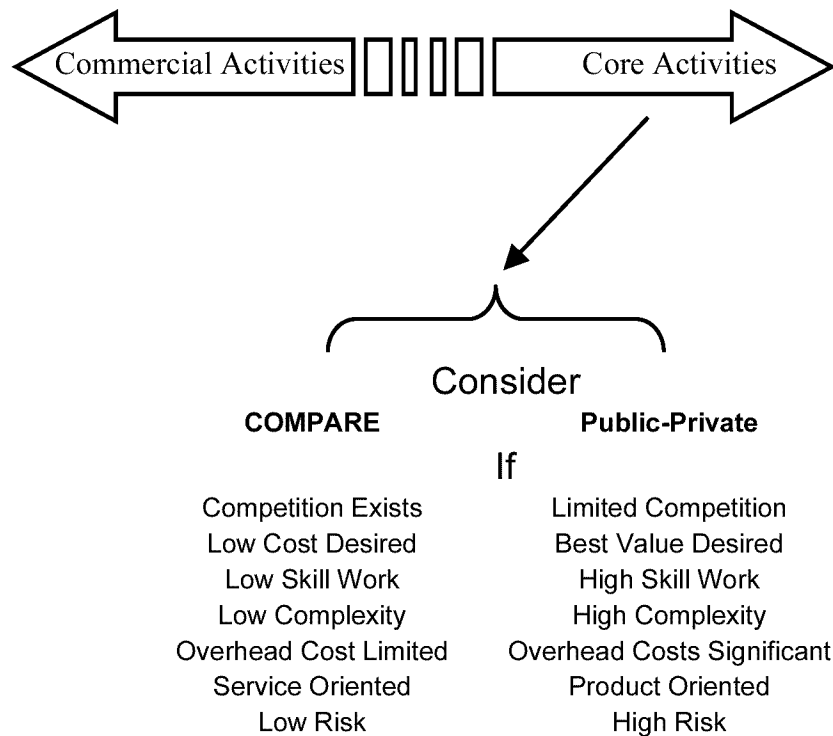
Commercial Activities

Core Activities

Consider

**COMPARE**

**Public-Private**

If

Competition Exists
Low Cost Desired
Low Skill Work
Low Complexity
Overhead Cost Limited
Service Oriented
Low Risk

Limited Competition
Best Value Desired
High Skill Work
High Complexity
Overhead Costs Significant
Product Oriented
High Risk